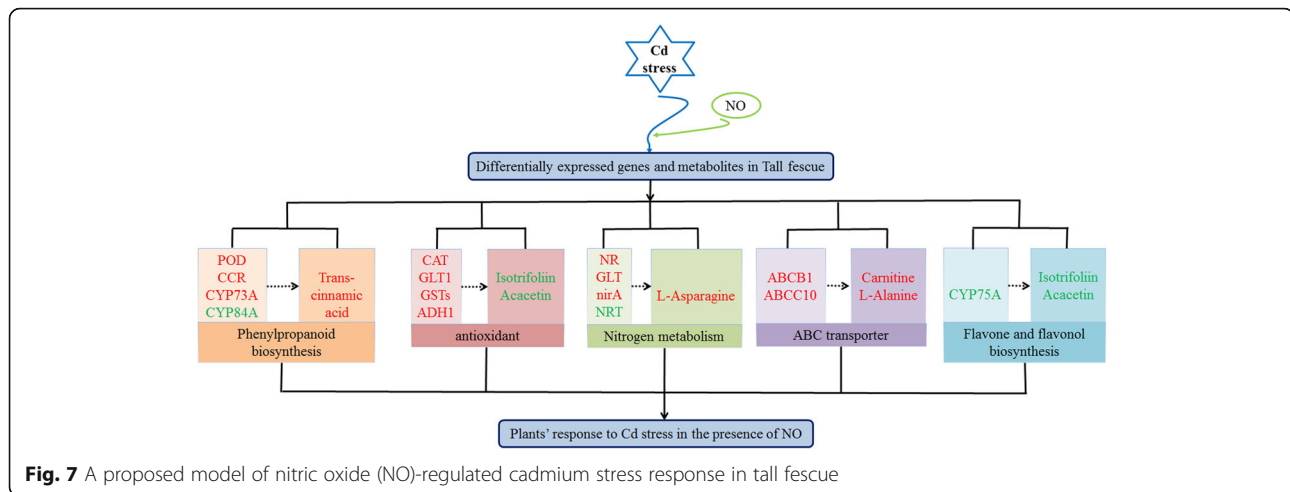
Cd stress

NO

Differentially expressed genes and metabolites in Tall fescue

POD
CCR
CYP73A
CYP84A

Trans-cinnamic acid

Phenylpropanoid biosynthesis

CAT
GLT1
GSTs
ADH1

Isotrifoliin
Acacetin

antioxidant

NR
GLT
nirA
NRT

L-Asparagine

Nitrogen metabolism

ABCB1
ABCC10

Carnitine
L-Alanine

ABC transporter

CYP75A

Isotrifoliin
Acacetin

Flavone and flavonol biosynthesis

Plants' response to Cd stress in the presence of NO

**Fig. 7** A proposed model of nitric oxide (NO)-regulated cadmium stress response in tall fescue